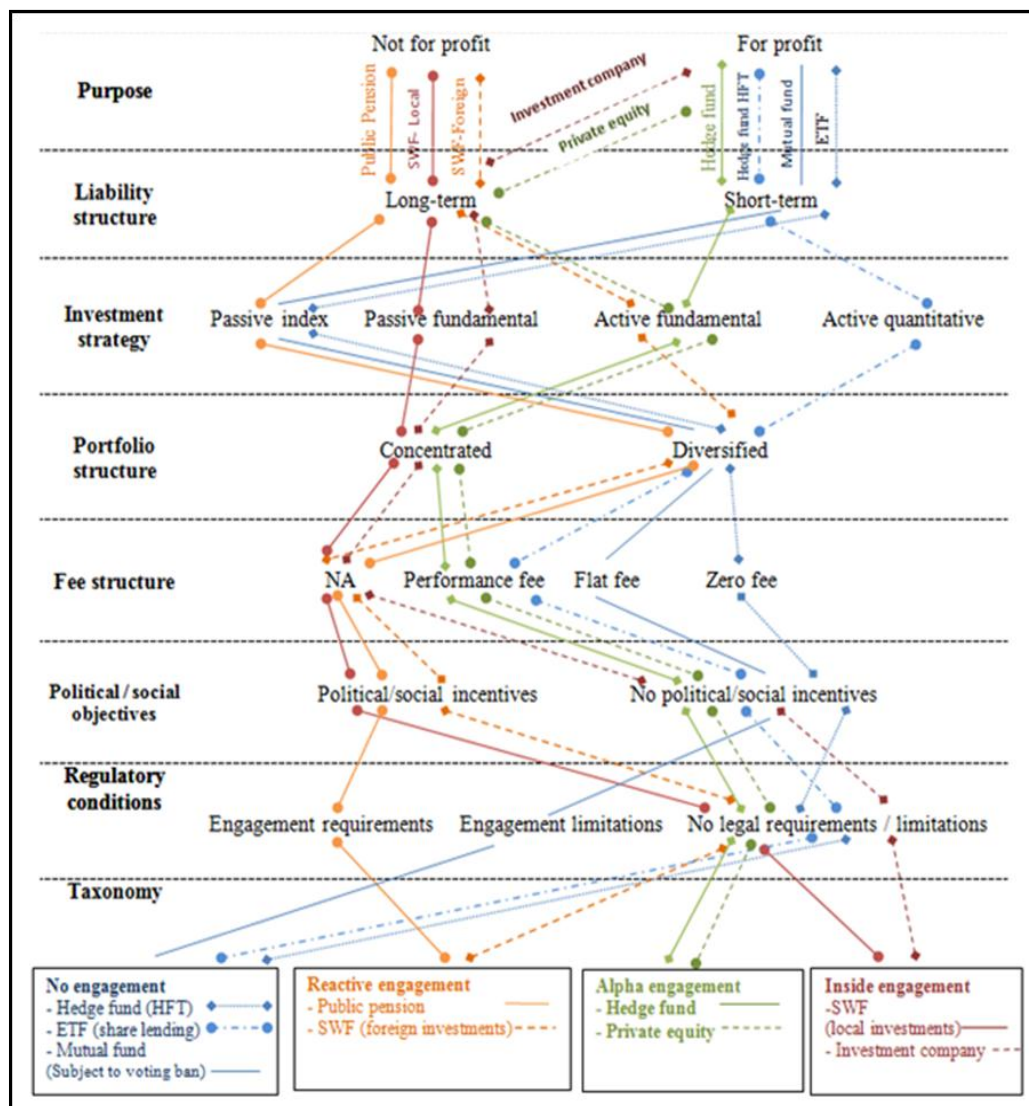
Not for profit

For profit

Purpose

Public Pension

SWF- Local

SWF-Foreign

Investment company

Private equity

Hedge fund

Hedge fund HFT

Mutual fund

ETF

Liability structure

Long-term

Short-term

Investment strategy

Passive index

Passive fundamental

Active fundamental

Active quantitative

Portfolio structure

Concentrated

Diversified

Fee structure

NA

Performance fee

Flat fee

Zero fee

Political / social objectives

Political/social incentives

No political/social incentives

Regulatory conditions

Engagement requirements

Engagement limitations

No legal requirements / limitations

Taxonomy

No engagement
- Hedge fund (HFT)
- ETF (share lending)
- Mutual fund
(Subject to voting ban)

Reactive engagement
- Public pension
- SWF (foreign investments)

Alpha engagement
- Hedge fund
- Private equity

Inside engagement
-SWF
(local investments)
- Investment company